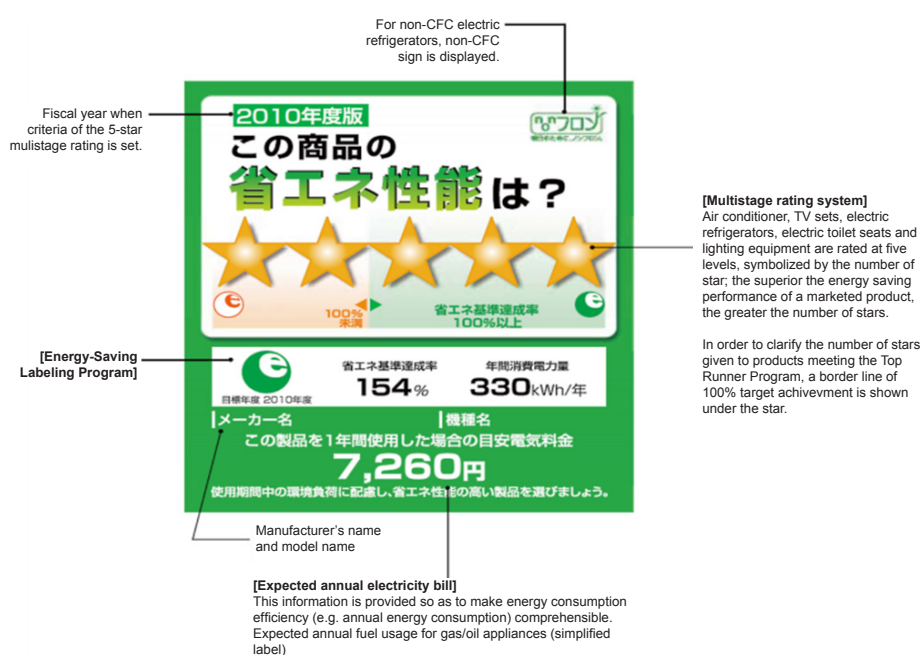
For non-CFC electric refrigerators, non-CFC sign is displayed.

Fiscal year when criteria of the 5-star mulistage rating is set.

2010年度版

ノンフロン

この商品の

省エネ性能は？

100%未満

省エネ基準達成率 100%以上

[Multistage rating system]
Air conditioner, TV sets, electric refrigerators, electric toilet seats and lighting equipment are rated at five levels, symbolized by the number of star; the superior the energy saving performance of a marketed product, the greater the number of stars.

In order to clarify the number of stars given to products meeting the Top Runner Program, a border line of 100% target achivevment is shown under the star.

[Energy-Saving Labeling Program]

目標年度 2010年度

省エネ基準達成率 154%

年間消費電力量 330kWh/年

メーカー名

機種名

この製品を1年間使用した場合の目安電気料金

7,260円

使用期間中の環境負荷に配慮し,省エネ性能の高い製品を選びましょう。

Manufacturer's name and model name

[Expected annual electricity bill]
This information is provided so as to make energy consumption efficiency (e.g. annual energy consumption) comprehensible. Expected annual fuel usage for gas/oil appliances (simplified label)